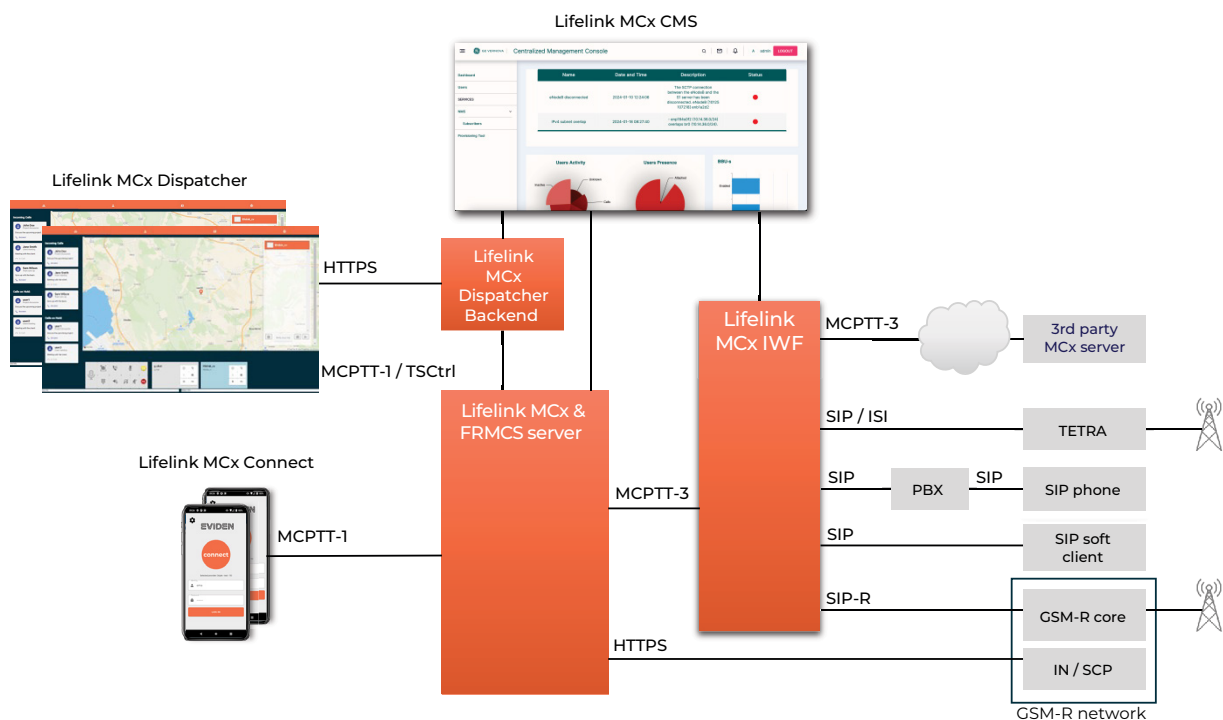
Lifelink MCx CMS

Centralized Management Console

Dashboard
Users
SERVICES
Subscribers
Provisioning Tool

| Name | Date and Time | Description | Status |
|---|---|---|---|
| eNodeB disconnected | 2024-01-12 12:24:08 | The SCTP connection between the eNodeB and the S1 server has been disconnected | |
| IPv4 subnet overlap | 2024-01-16 08:21:00 | | |

Users Activity
Users Presence

Lifelink MCx Dispatcher

HTTPS

Lifelink MCx Dispatcher Backend

MCPTT-1 / TSCtrl

Lifelink MCx & FRMCS server

Lifelink MCx IWF

MCPTT-3

3rd party MCx server

SIP / ISI

TETRA

SIP

PBX

SIP

SIP phone

SIP

SIP soft client

SIP-R

GSM-R core

IN / SCP

GSM-R network

MCPTT-3

Lifelink MCx Connect

EVIDEN

connect

MCPTT-1

HTTPS